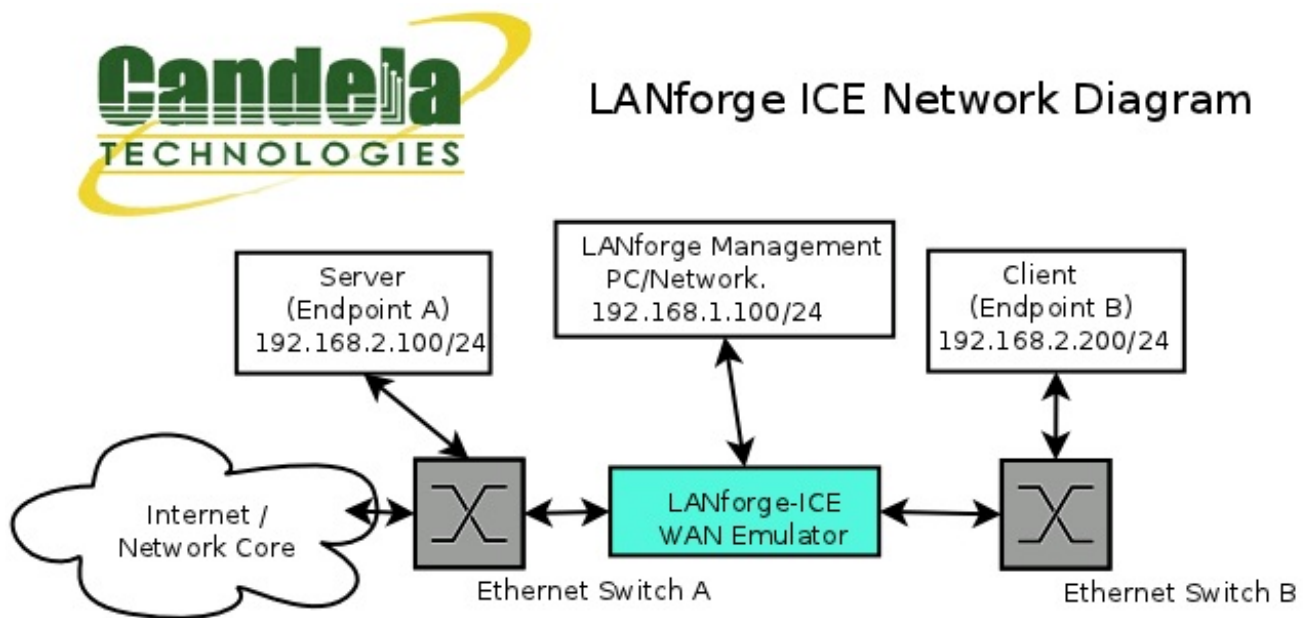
Candela
TECHNOLOGIES

LANforge ICE Network Diagram

Server
(Endpoint A)
192.168.2.100/24

LANforge Management
PC/Network.
192.168.1.100/24

Client
(Endpoint B)
192.168.2.200/24

Internet /
Network Core

LANforge-ICE
WAN Emulator

Ethernet Switch A

Ethernet Switch B